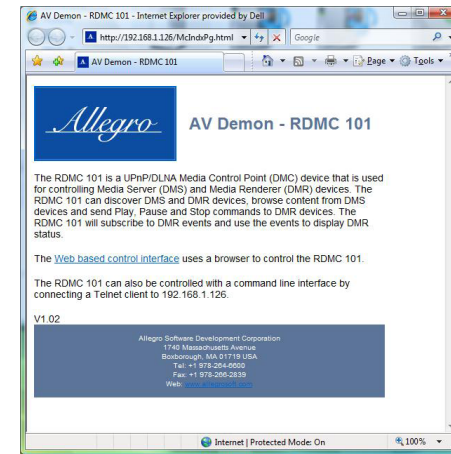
AV Demon - RDMC 101 - Internet Explorer provided by Dell

http://192.168.1.126/McIndxPg.html

Google

AV Demon - RDMC 101

Page

Tools

Allegro

AV Demon - RDMC 101

The RDMC 101 is a UPnP/DLNA Media Control Point (DMC) device that is used for controlling Media Server (DMS) and Media Renderer (DMR) devices. The RDMC 101 can discover DMS and DMR devices, browse content from DMS devices and send Play, Pause and Stop commands to DMR devices. The RDMC 101 will subscribe to DMR events and use the events to display DMR status.

The Web based control interface uses a browser to control the RDMC 101.

The RDMC 101 can also be controlled with a command line interface by connecting a Telnet client to 192.168.1.126.

V1.02

Allegro Software Development Corporation
1740 Massachusetts Avenue
Boxborough, MA 01719 USA
Tel: +1 978-264-6600
Fax: +1 978-266-2839
Web: www.allegrosoft.com

Internet | Protected Mode: On

100%